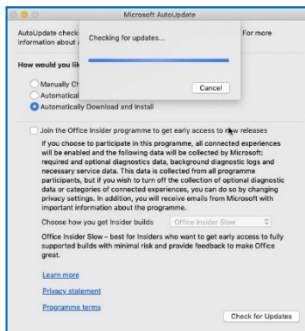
Microsoft AutoUpdate

AutoUpdate check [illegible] For more information about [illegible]

Checking for updates...

Cancel

How would you li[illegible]

Manually Ch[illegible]

Automatical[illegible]

Automatically Download and Install

Join the Office Insider programme to get early access to new releases

If you choose to participate in this programme, all connected experiences will be enabled and the following data will be collected by Microsoft: required and optional diagnostics data, background diagnostic logs and necessary service data. This data is collected from all programme participants, but if you wish to turn off the collection of optional diagnostic data or categories of connected experiences, you can do so by changing privacy settings. In addition, you will receive emails from Microsoft with important information about the programme.

Choose how you get Insider builds Office Insider Slow

Office Insider Slow – best for Insiders who want to get early access to fully supported builds with minimal risk and provide feedback to make Office great.

Learn more

Privacy statement

Programme terms

Check for Updates